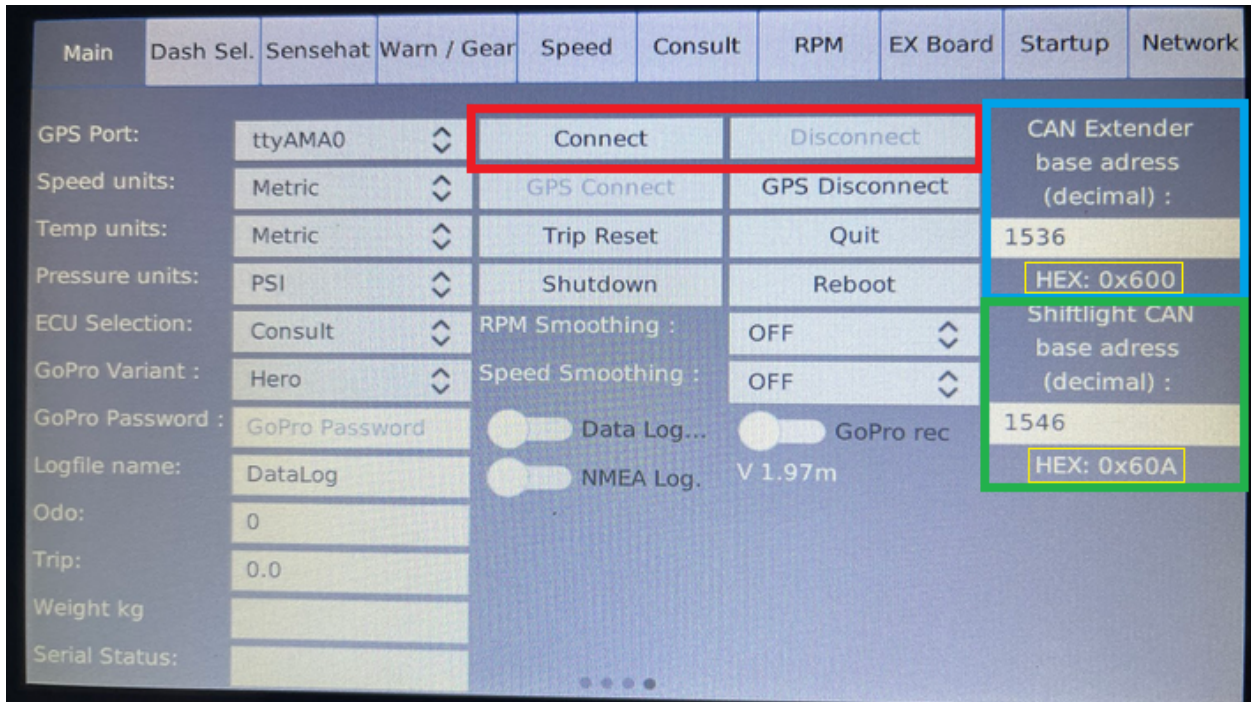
Main | Dash Sel. | Sensehat | Warn / Gear | Speed | Consult | RPM | EX Board | Startup | Network

GPS Port: ttyAMA0
Speed units: Metric
Temp units: Metric
Pressure units: PSI
ECU Selection: Consult
GoPro Variant : Hero
GoPro Password : GoPro Password
Logfile name: DataLog
Odo: 0
Trip: 0.0
Weight kg
Serial Status:

Connect
Disconnect
GPS Connect
GPS Disconnect
Trip Reset
Quit
Shutdown
Reboot
RPM Smoothing : OFF
Speed Smoothing : OFF
Data Log...
GoPro rec
NMEA Log.
V 1.97m

CAN Extender base adress (decimal) :
1536
HEX: 0x600

Shiftlight CAN base adress (decimal) :
1546
HEX: 0x60A